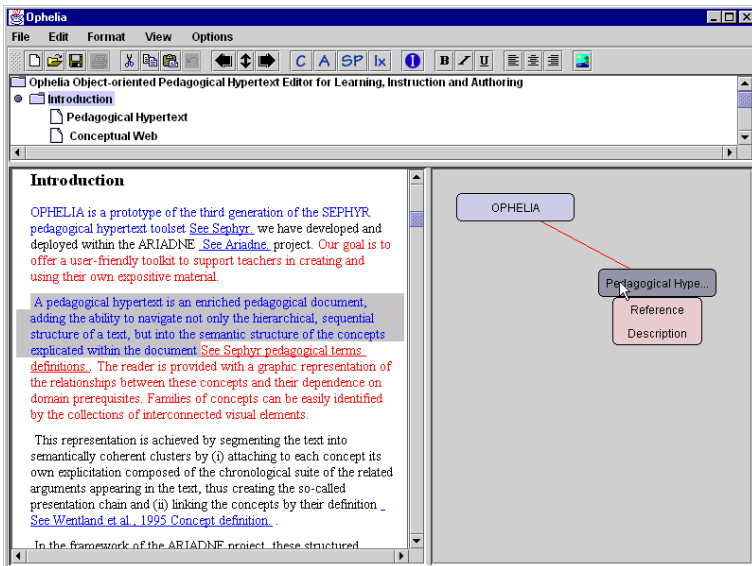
Ophelia

File Edit Format View Options

C A SP Ix B I U

Ophelia Object-oriented Pedagogical Hypertext Editor for Learning, Instruction and Authoring
Introduction
Pedagogical Hypertext
Conceptual Web

Introduction

OPHELIA is a prototype of the third generation of the SEPHYR pedagogical hypertext toolset See Sephyr. we have developed and deployed within the ARIADNE See Ariadne. project. Our goal is to offer a user-friendly toolkit to support teachers in creating and using their own expositive material.

A pedagogical hypertext is an enriched pedagogical document, adding the ability to navigate not only the hierarchical, sequential structure of a text, but into the semantic structure of the concepts explicated within the document See Sephyr pedagogical terms definitions.. The reader is provided with a graphic representation of the relationships between these concepts and their dependence on domain prerequisites. Families of concepts can be easily identified by the collections of interconnected visual elements.

This representation is achieved by segmenting the text into semantically coherent clusters by (i) attaching to each concept its own explicitation composed of the chronological suite of the related arguments appearing in the text, thus creating the so-called presentation chain and (ii) linking the concepts by their definition See Wentland et al., 1995 Concept definition..

In the framework of the ARIADNE project, these structured

OPHELIA

Pedagogical Hype...

Reference
Description